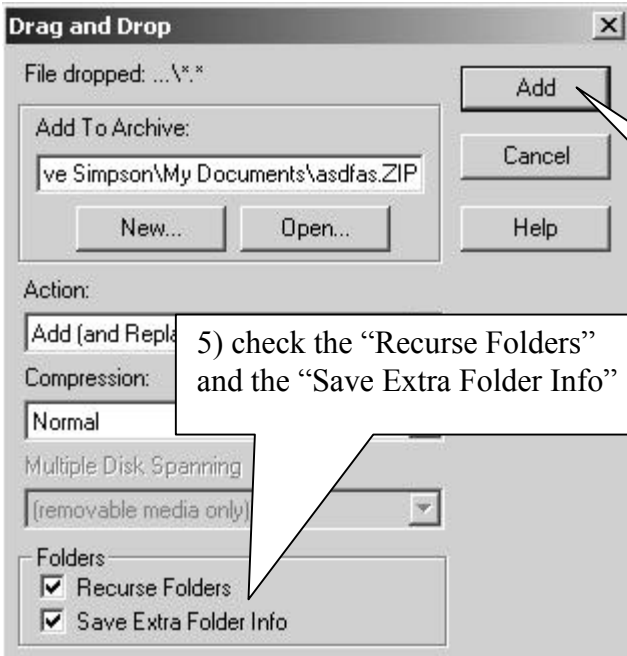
Drag and Drop

File dropped: ...\*.*

Add

Add To Archive:

ve Simpson\My Documents\asdfas.ZIP

Cancel

New...

Open...

Help

Action:

Add (and Repla

5) check the "Recurse Folders" and the "Save Extra Folder Info"

Compression:

Normal

Multiple Disk Spanning

(removable media only)

Folders

☑ Recurse Folders

☑ Save Extra Folder Info